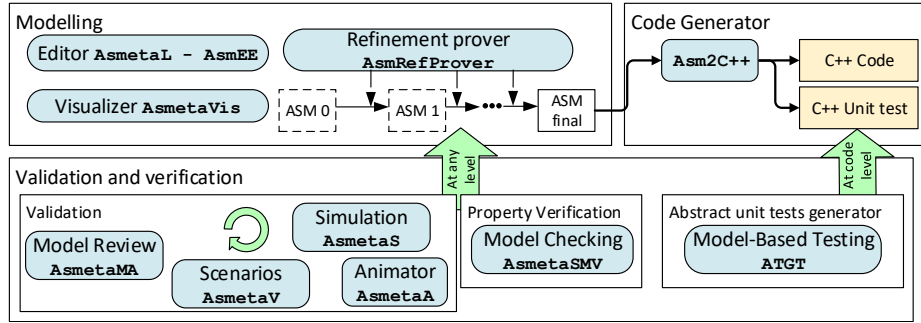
Modelling

Editor AsmetaL - AsmEE

Refinement prover
AsmRefProver

Visualizer AsmetaVis

ASM 0

ASM 1

ASM final

Code Generator

Asm2C++

C++ Code

C++ Unit test

At any level

At code level

Validation and verification

Validation

Simulation
AsmetaS

Model Review
AsmetaMA

Scenarios
AsmetaV

Animator
AsmetaA

Property Verification

Model Checking
AsmetaSMV

Abstract unit tests generator

Model-Based Testing
ATGT